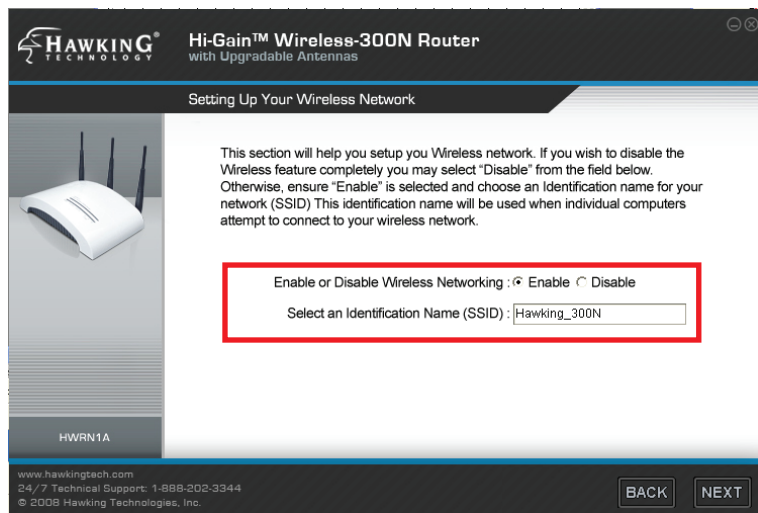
HAWKING® TECHNOLOGY

Hi-Gain™ Wireless-300N Router
with Upgradable Antennas

Setting Up Your Wireless Network

This section will help you setup you Wireless network. If you wish to disable the Wireless feature completely you may select "Disable" from the field below. Otherwise, ensure "Enable" is selected and choose an Identification name for your network (SSID) This identification name will be used when individual computers attempt to connect to your wireless network.

Enable or Disable Wireless Networking : Enable Disable

Select an Identification Name (SSID) : Hawking_300N

HWRN1A

www.hawkingtech.com
24/7 Technical Support: 1-888-202-3344
© 2008 Hawking Technologies, Inc.

BACK

NEXT